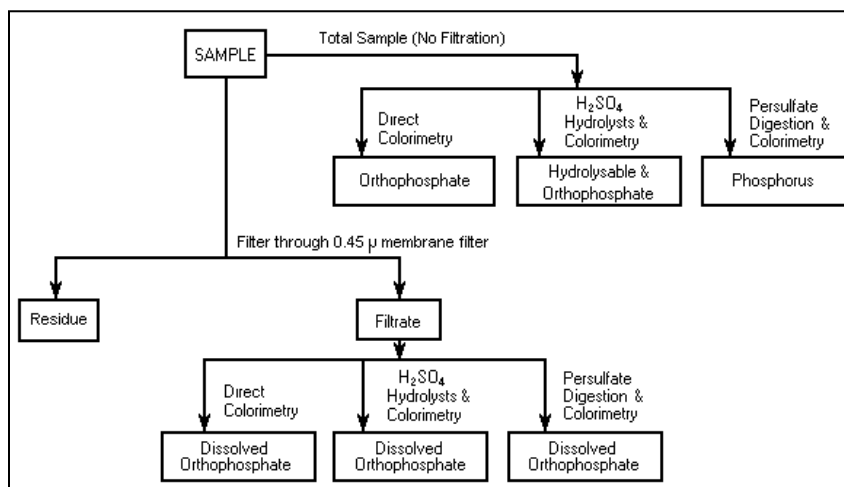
SAMPLE

Total Sample (No Filtration)

Direct Colorimetry

$H_2SO_4$ Hydrolysts & Colorimetry

Persulfate Digestion & Colorimetry

Orthophosphate

Hydrolysable & Orthophosphate

Phosphorus

Filter through 0.45 μ membrane filter

Residue

Filtrate

Direct Colorimetry

$H_2SO_4$ Hydrolysts & Colorimetry

Persulfate Digestion & Colorimetry

Dissolved Orthophosphate

Dissolved Orthophosphate

Dissolved Orthophosphate